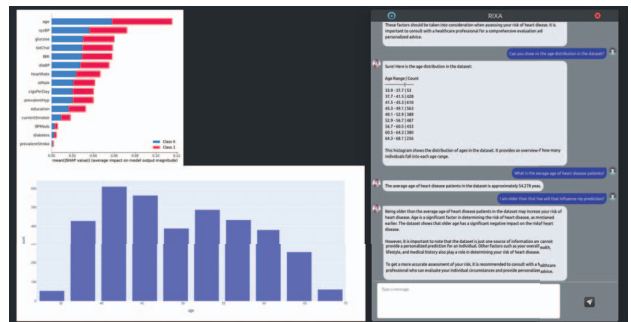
age
sysBP
glucose
totChol
BMI
diaBP
heartRate
male
cigsPerDay
prevalentHyp
education
currentSmoker
BPMeds
diabetes
prevalentStroke

Class 0
Class 1

mean(|SHAP value|) (average impact on model output magnitude)

count

age

RIKA

These factors should be taken into consideration when assessing your risk of heart disease. It is important to consult with a healthcare professional for a comprehensive evaluation and personalized advice.

Can you show me the age distribution in the dataset?

Sure! Here is the age distribution in the dataset:

Age Range | Count

33.0 - 37.7 | 52
37.7 - 41.5 | 426
41.5 - 45.3 | 610
45.3 - 49.1 | 561
49.1 - 52.9 | 389
52.9 - 56.7 | 487
56.7 - 60.5 | 433
60.5 - 64.3 | 380
64.3 - 68.7 | 256

This histogram shows the distribution of ages in the dataset. It provides an overview of how many individuals fall into each age range.

What is the average age of heart disease patients?

The average age of heart disease patients in the dataset is approximately 54.278 years.

I am older than that how will that influence my prediction?

Being older than the average age of heart disease patients in the dataset may increase your risk of heart disease. Age is a significant factor in determining the risk of heart disease, as mentioned earlier. The dataset shows that older age has a significant negative impact on the risk of heart disease.

However, it is important to note that the dataset is just one source of information and cannot provide a personalized prediction for an individual. Other factors such as your overall health, lifestyle, and medical history also play a role in determining your risk of heart disease.

To get a more accurate assessment of your risk, it is recommended to consult with a healthcare professional who can evaluate your individual circumstances and provide personalized advice.

Type a message...